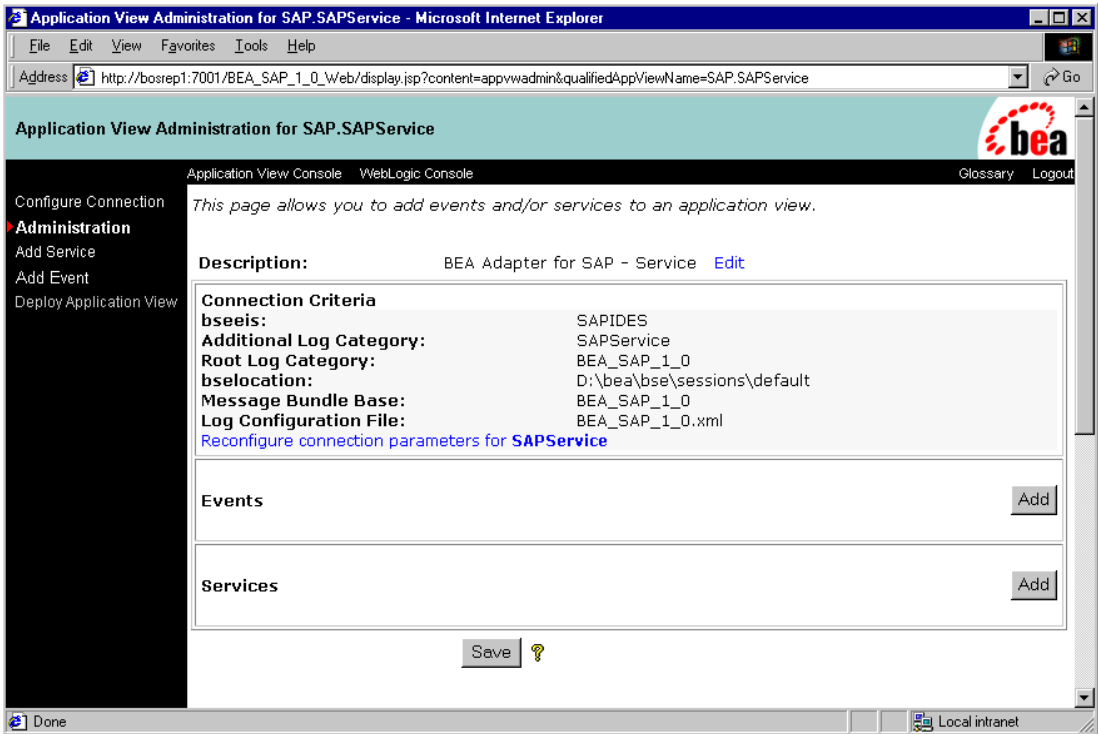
Application View Administration for SAP.SAPService - Microsoft Internet Explorer

File Edit View Favorites Tools Help

Address http://bosrep1:7001/BEA_SAP_1_0_Web/display.jsp?content=appvwadmin&qualifiedAppViewName=SAP.SAPService Go

Application View Administration for SAP.SAPService

bea

Application View Console WebLogic Console Glossary Logout

Configure Connection
Administration
Add Service
Add Event
Deploy Application View

This page allows you to add events and/or services to an application view.

Description: BEA Adapter for SAP - Service Edit

Connection Criteria

| | |
|---|---|
| bseeis: | SAPIDES |
| Additional Log Category: | SAPService |
| Root Log Category: | BEA_SAP_1_0 |
| bselocation: | D:\bea\bse\sessions\default |
| Message Bundle Base: | BEA_SAP_1_0 |
| Log Configuration File: | BEA_SAP_1_0.xml |

Reconfigure connection parameters for SAPService

Events Add

Services Add

Save

Done Local intranet